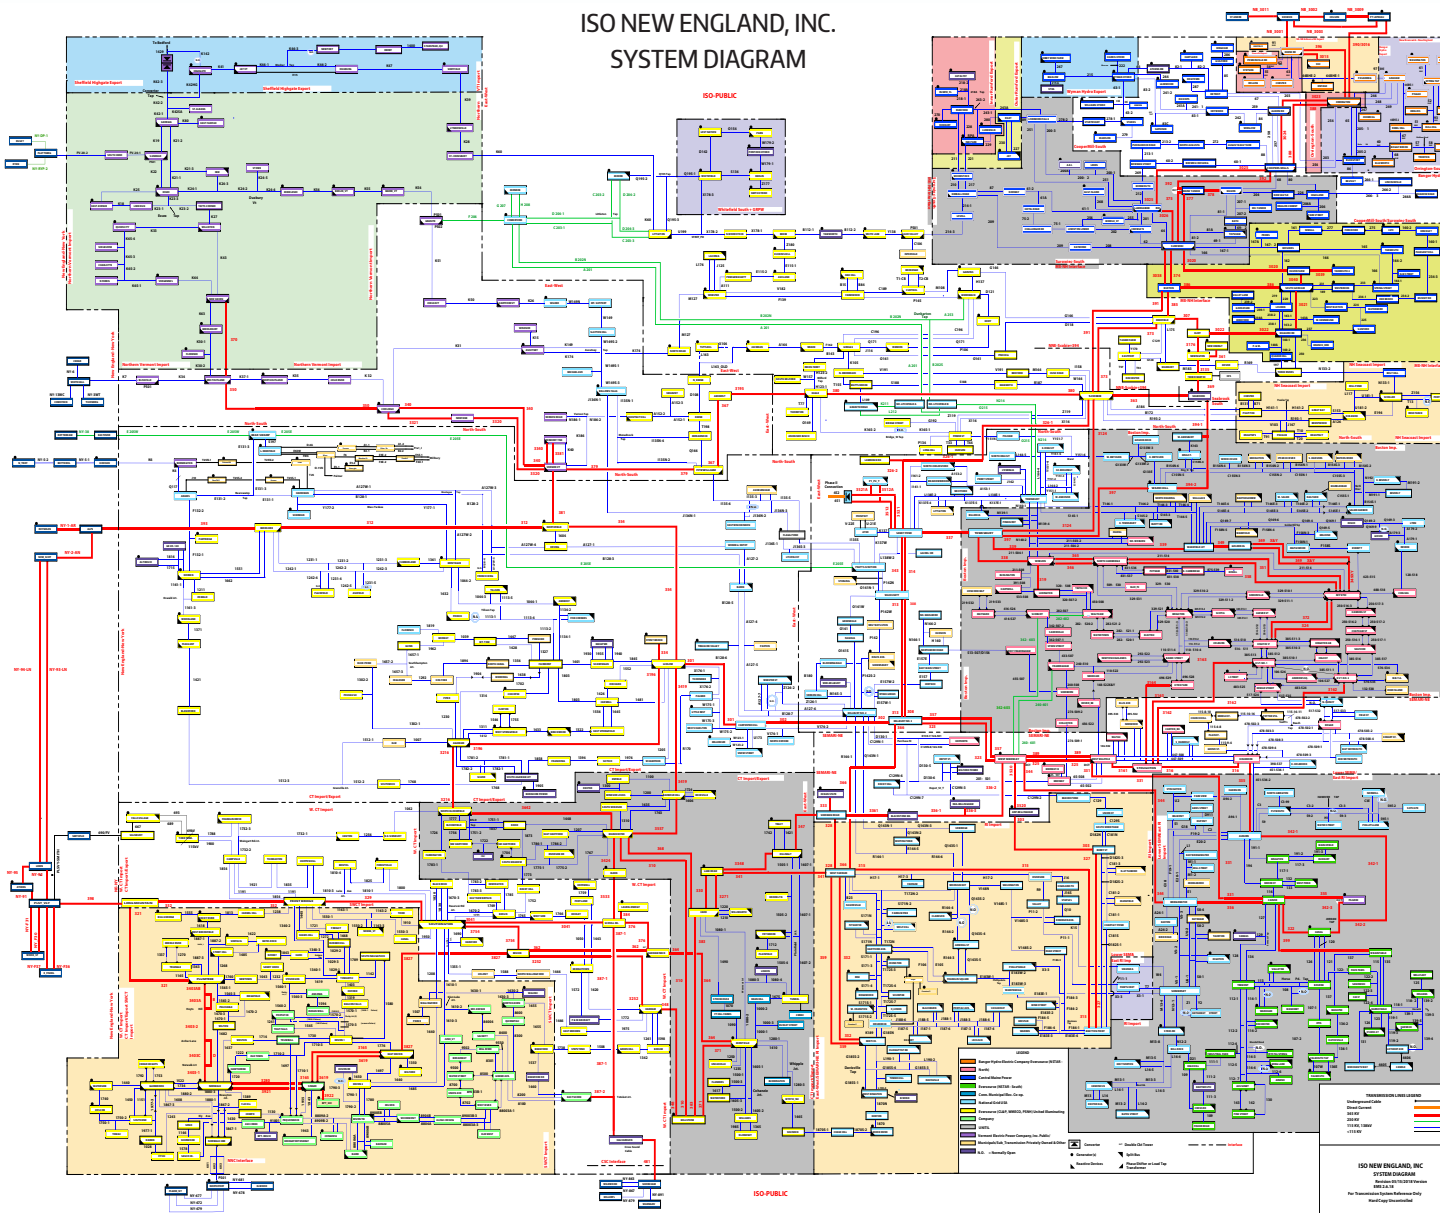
ISO NEW ENGLAND, INC.
SYSTEM DIAGRAM

ISO-PUBLIC

Sheffield Highgate Export

Northern Vermont Import

East-West

North-South

CT Import/Export

SWCT Interface

NNE-Scobie-394

Boston Imp.

ISO-PUBLIC

LEGEND

TRANSMISSION LINES LEGEND

ISO NEW ENGLAND, INC
SYSTEM DIAGRAM

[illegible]